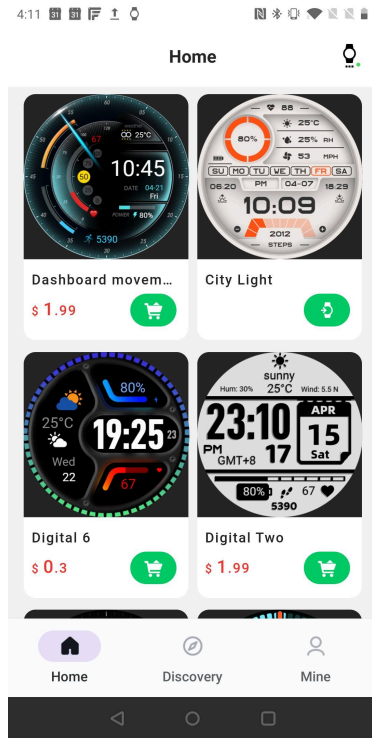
4:11 31 31

Home

67
25°C
10:45
50
DATE 04-21
FRI
POWER 80%
5390

Dashboard movem...
$ 1.99

88
80%
25°C
25% RH
53 MPH
SU MO TU WE TH FR SA
06:20 PM 04-07 18:29
10:09
2012
STEPS

City Light

80%
25°C
19:25 23
Wed
22
67

Digital 6
$ 0.3

sunny
25°C
Hum: 30% Wind: 5.5 N
23:10
APR
15
PM
17
Sat
GMT+8
80% 67
5390

Digital Two
$ 1.99

Home
Discovery
Mine